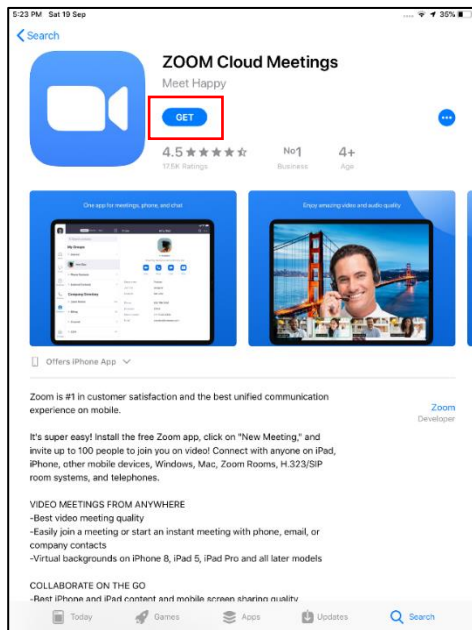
5:23 PM Sat 19 Sep

36%

Search

ZOOM Cloud Meetings

Meet Happy

GET

4.5 ★★★★★

175K Ratings

No1

Business

4+

Age

One app for meetings, phone, and chat

Enjoy amazing video and audio quality

Offers iPhone App

Zoom is #1 in customer satisfaction and the best unified communication experience on mobile.

Zoom

Developer

It's super easy! Install the free Zoom app, click on "New Meeting," and invite up to 100 people to join you on video! Connect with anyone on iPad, iPhone, other mobile devices, Windows, Mac, Zoom Rooms, H.323/SIP room systems, and telephones.

VIDEO MEETINGS FROM ANYWHERE
-Best video meeting quality
-Easily join a meeting or start an instant meeting with phone, email, or company contacts
-Virtual backgrounds on iPhone 8, iPad 5, iPad Pro and all later models

COLLABORATE ON THE GO
-Best iPhone and iPad content and mobile screen sharing quality

Today Games Apps Updates Search